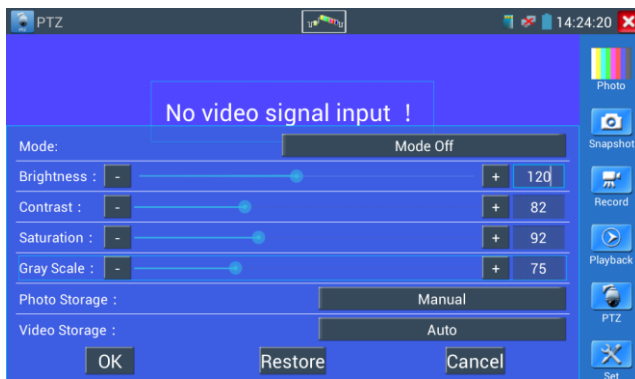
PTZ

14:24:20

No video signal input !

Mode: Mode Off

Brightness : - + 120

Contrast : - + 82

Saturation : - + 92

Gray Scale : - + 75

Photo Storage : Manual

Video Storage : Auto

OK Restore Cancel

Photo

Snapshot

Record

Playback

PTZ

Set